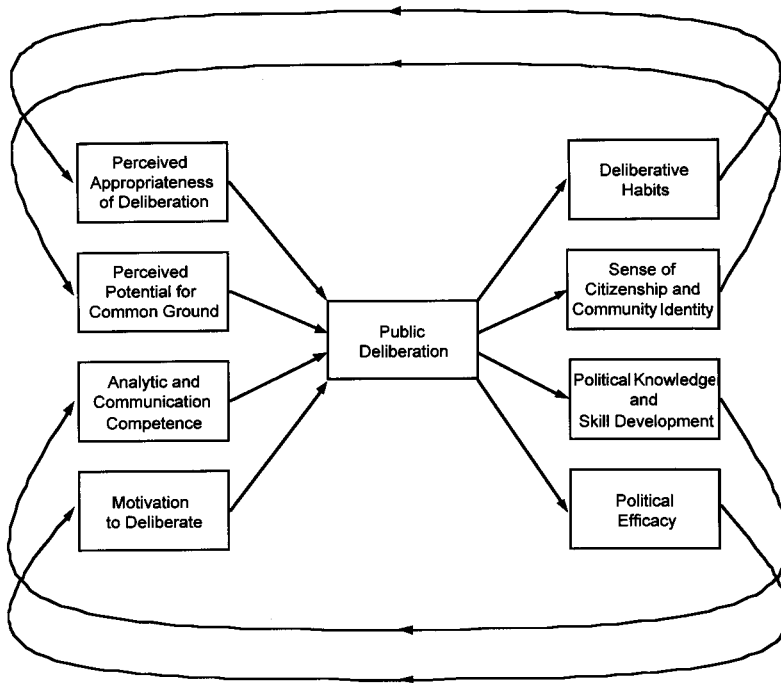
Perceived Appropriateness of Deliberation

Perceived Potential for Common Ground

Analytic and Communication Competence

Motivation to Deliberate

Public Deliberation

Deliberative Habits

Sense of Citizenship and Community Identity

Political Knowledge and Skill Development

Political Efficacy